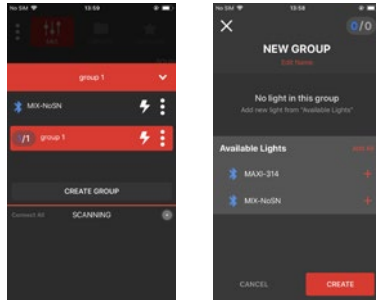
No SIM 13:59

group 1

MIX-NoSN

group 1

CREATE GROUP

Connect All SCANNING

No SIM 13:58

0/0

NEW GROUP

Edit Name

No light in this group

Add new light from "Available Lights"

Available Lights

Add All

MAXI-314

MIX-NoSN

CANCEL

CREATE